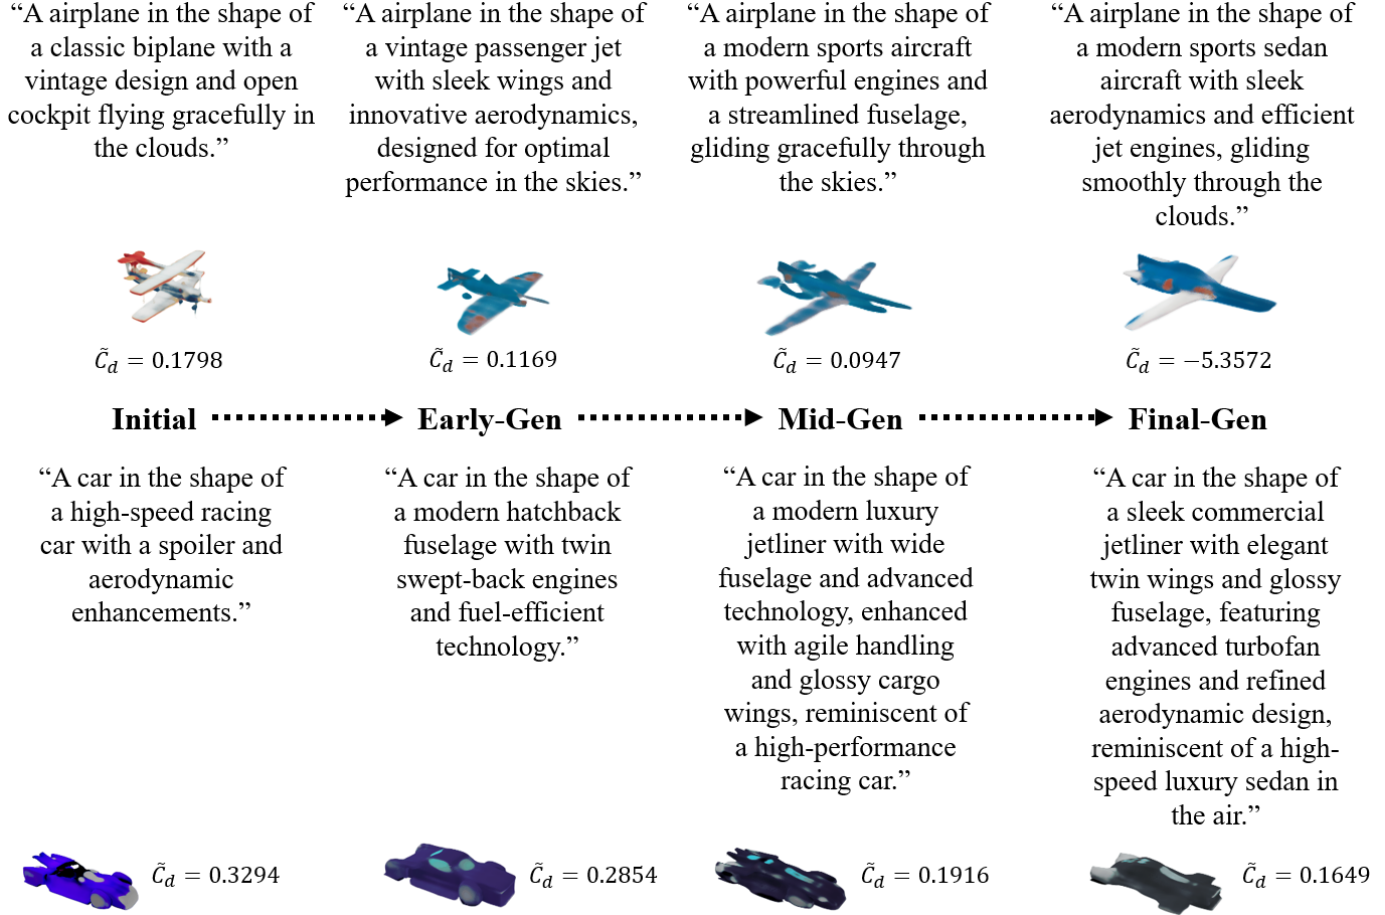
“A airplane in the shape of a classic biplane with a vintage design and open cockpit flying gracefully in the clouds.”

$\tilde{C}_d = 0.1798$

“A airplane in the shape of a vintage passenger jet with sleek wings and innovative aerodynamics, designed for optimal performance in the skies.”

$\tilde{C}_d = 0.1169$

“A airplane in the shape of a modern sports aircraft with powerful engines and a streamlined fuselage, gliding gracefully through the skies.”

$\tilde{C}_d = 0.0947$

“A airplane in the shape of a modern sports sedan aircraft with sleek aerodynamics and efficient jet engines, gliding smoothly through the clouds.”

$\tilde{C}_d = -5.3572$

Initial Early-Gen Mid-Gen Final-Gen

“A car in the shape of a high-speed racing car with a spoiler and aerodynamic enhancements.”

$\tilde{C}_d = 0.3294$

“A car in the shape of a modern hatchback fuselage with twin swept-back engines and fuel-efficient technology.”

$\tilde{C}_d = 0.2854$

“A car in the shape of a modern luxury jetliner with wide fuselage and advanced technology, enhanced with agile handling and glossy cargo wings, reminiscent of a high-performance racing car.”

$\tilde{C}_d = 0.1916$

“A car in the shape of a sleek commercial jetliner with elegant twin wings and glossy fuselage, featuring advanced turbofan engines and refined aerodynamic design, reminiscent of a high-speed luxury sedan in the air.”

$\tilde{C}_d = 0.1649$